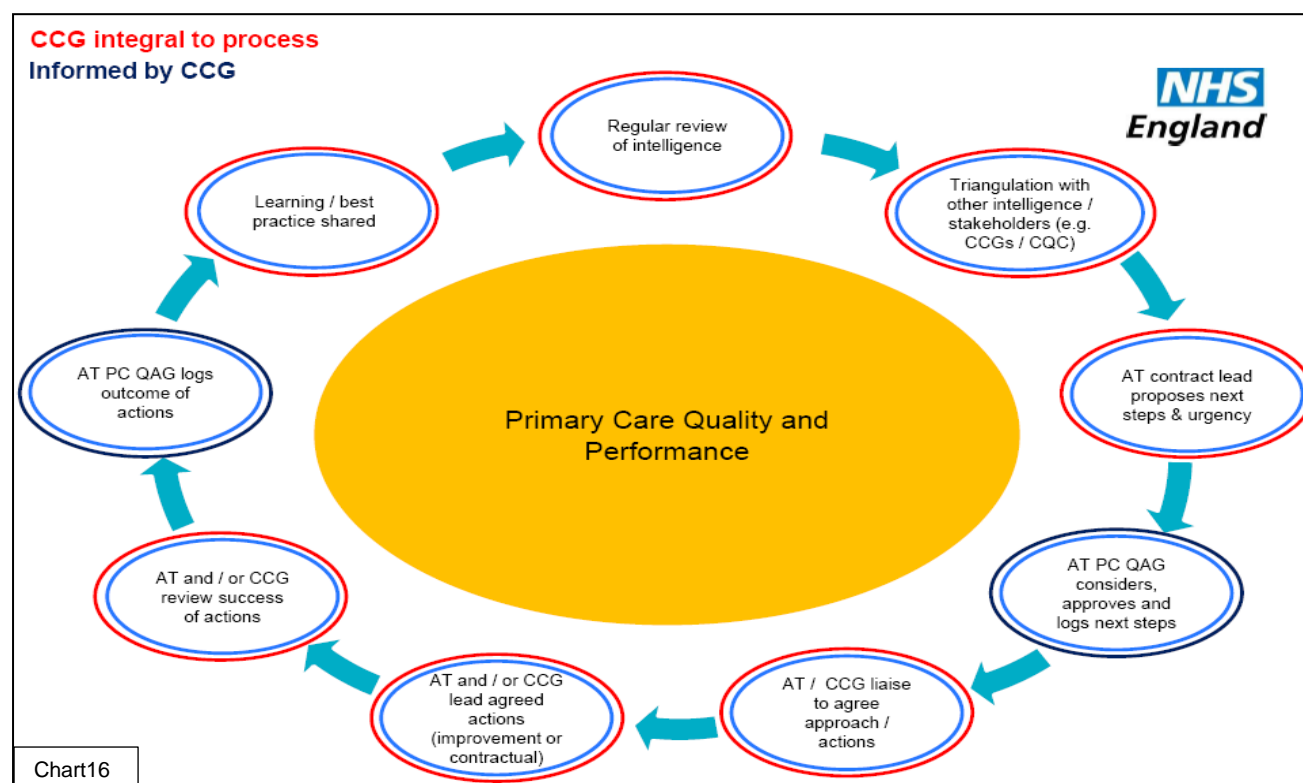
CCG integral to process
Informed by CCG

NHS England

Regular review of intelligence

Triangulation with other intelligence / stakeholders (e.g. CCGs / CQC)

AT contract lead proposes next steps & urgency

AT PC QAG considers, approves and logs next steps

AT / CCG liaise to agree approach / actions

AT and / or CCG lead agreed actions (improvement or contractual)

AT and / or CCG review success of actions

AT PC QAG logs outcome of actions

Learning / best practice shared

Primary Care Quality and Performance

Chart16